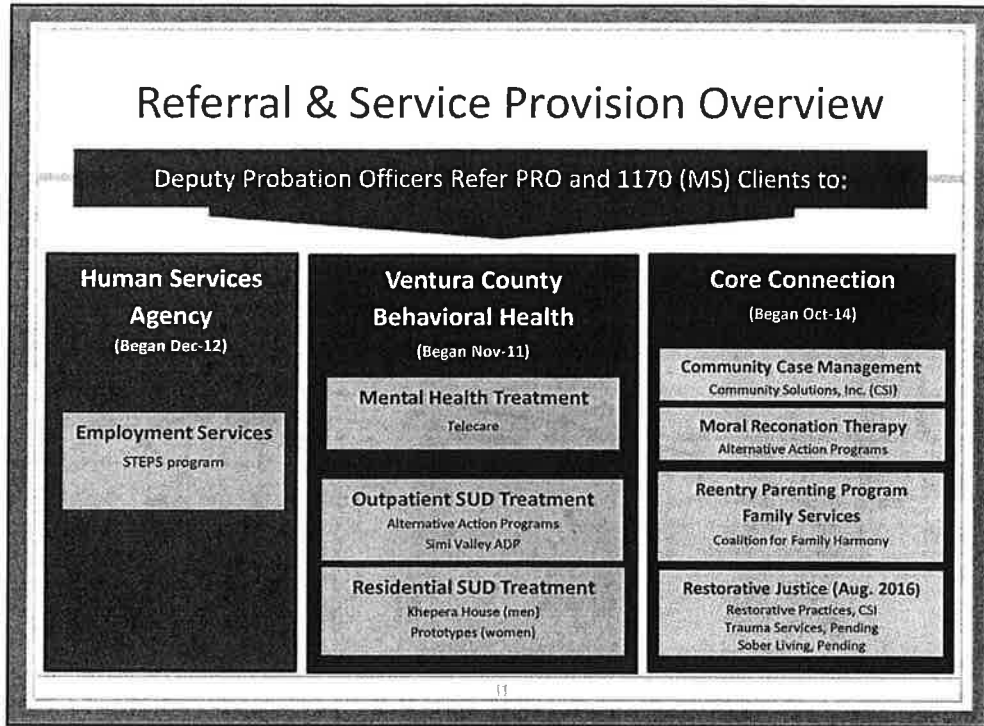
Referral & Service Provision Overview

Deputy Probation Officers Refer PRO and 1170 (MS) Clients to:

Human Services Agency
(Began Dec-12)

Employment Services
STEPS program

Ventura County Behavioral Health
(Began Nov-11)

Mental Health Treatment
Telecare

Outpatient SUD Treatment
Alternative Action Programs
Simi Valley ADP

Residential SUD Treatment
Khepera House (men)
Prototypes (women)

Core Connection
(Began Oct-14)

Community Case Management
Community Solutions, Inc. (CSI)

Moral Reconation Therapy
Alternative Action Programs

Reentry Parenting Program
Family Services
Coalition for Family Harmony

Restorative Justice (Aug. 2016)
Restorative Practices, CSI
Trauma Services, Pending
Sober Living, Pending

13